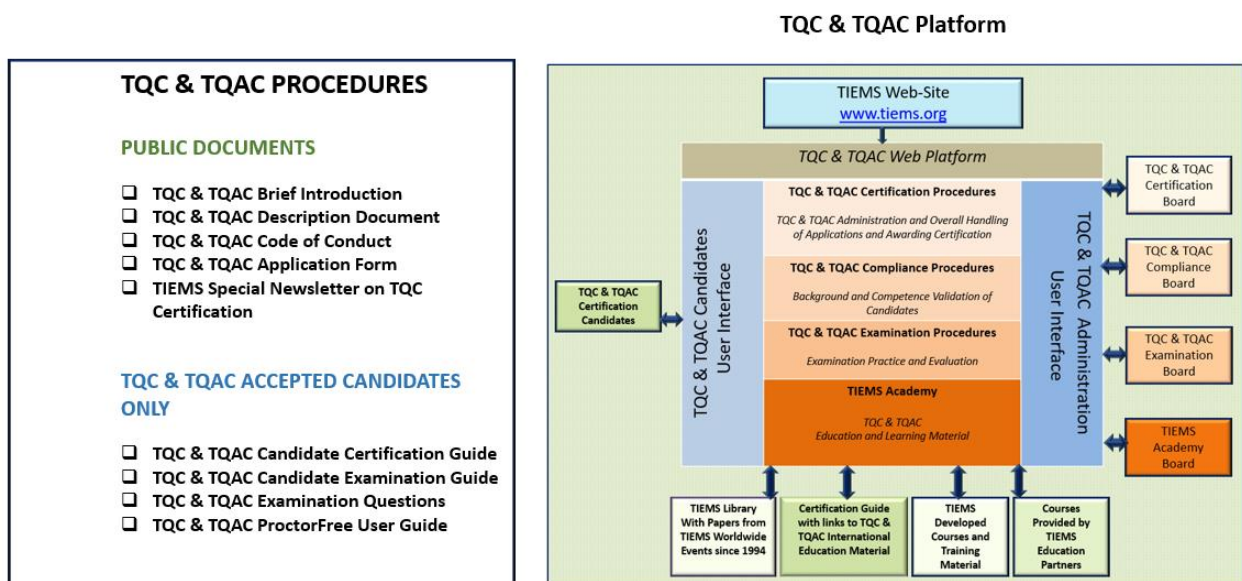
TQC & TQAC PROCEDURES

PUBLIC DOCUMENTS

❑ TQC & TQAC Brief Introduction
❑ TQC & TQAC Description Document
❑ TQC & TQAC Code of Conduct
❑ TQC & TQAC Application Form
❑ TIEMS Special Newsletter on TQC Certification

TQC & TQAC ACCEPTED CANDIDATES ONLY

❑ TQC & TQAC Candidate Certification Guide
❑ TQC & TQAC Candidate Examination Guide
❑ TQC & TQAC Examination Questions
❑ TQC & TQAC ProctorFree User Guide

TQC & TQAC Platform

TIEMS Web-Site
www.tiems.org

TQC & TQAC Web Platform

TQC & TQAC Candidates User Interface

TQC & TQAC Certification Procedures
TQC & TQAC Administration and Overall Handling of Applications and Awarding Certification

TQC & TQAC Compliance Procedures
Background and Competence Validation of Candidates

TQC & TQAC Examination Procedures
Examination Practice and Evaluation

TIEMS Academy
TQC & TQAC
Education and Learning Material

TQC & TQAC Administration User Interface

TQC & TQAC Certification Candidates

TQC & TQAC Certification Board

TQC & TQAC Compliance Board

TQC & TQAC Examination Board

TIEMS Academy Board

TIEMS Library With Papers from TIEMS Worldwide Events since 1994

Certification Guide with links to TQC & TQAC International Education Material

TIEMS Developed Courses and Training Material

Courses Provided by TIEMS Education Partners